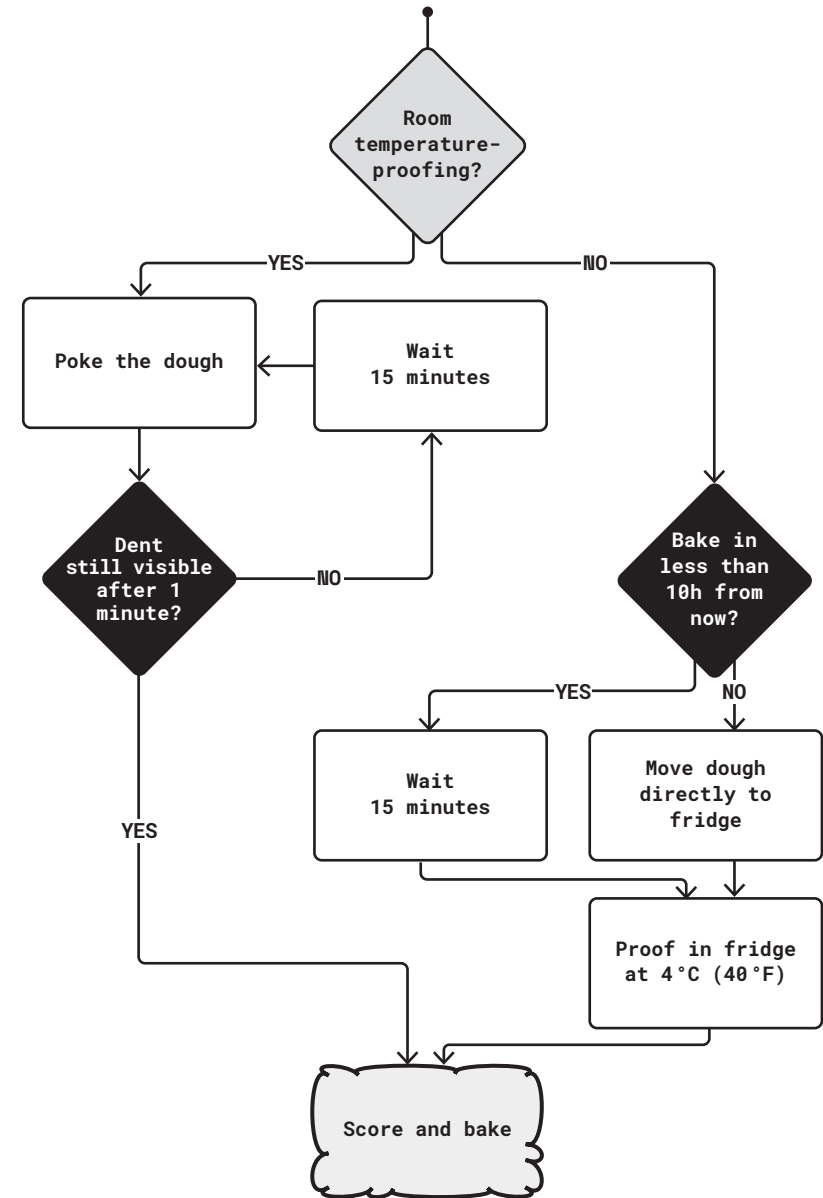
Room temperature-proofing?

YES

NO

Poke the dough

Wait 15 minutes

Dent still visible after 1 minute?

NO

Bake in less than 10h from now?

YES

NO

Wait 15 minutes

Move dough directly to fridge

YES

Proof in fridge at 4°C (40°F)

Score and bake